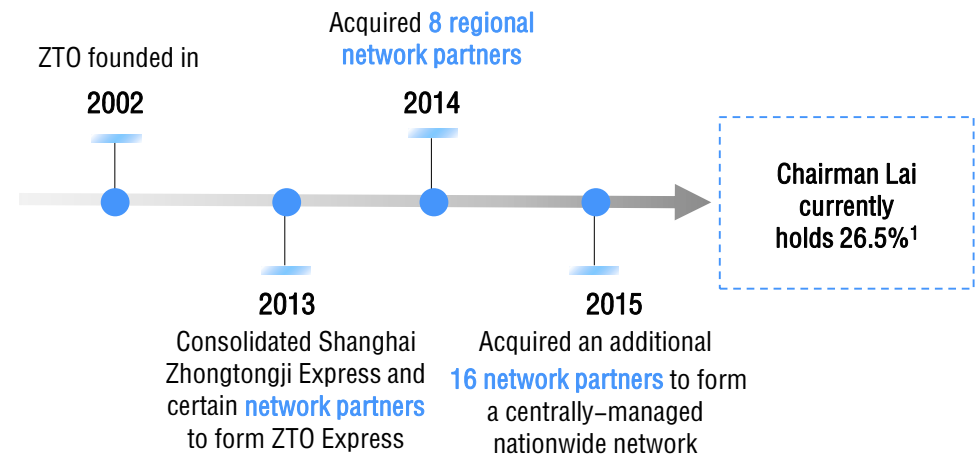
ZTO founded in

2002

Acquired 8 regional network partners

2014

2013

Consolidated Shanghai Zhongtongji Express and certain network partners to form ZTO Express

2015

Acquired an additional 16 network partners to form a centrally-managed nationwide network

Chairman Lai currently holds 26.5%$^1$